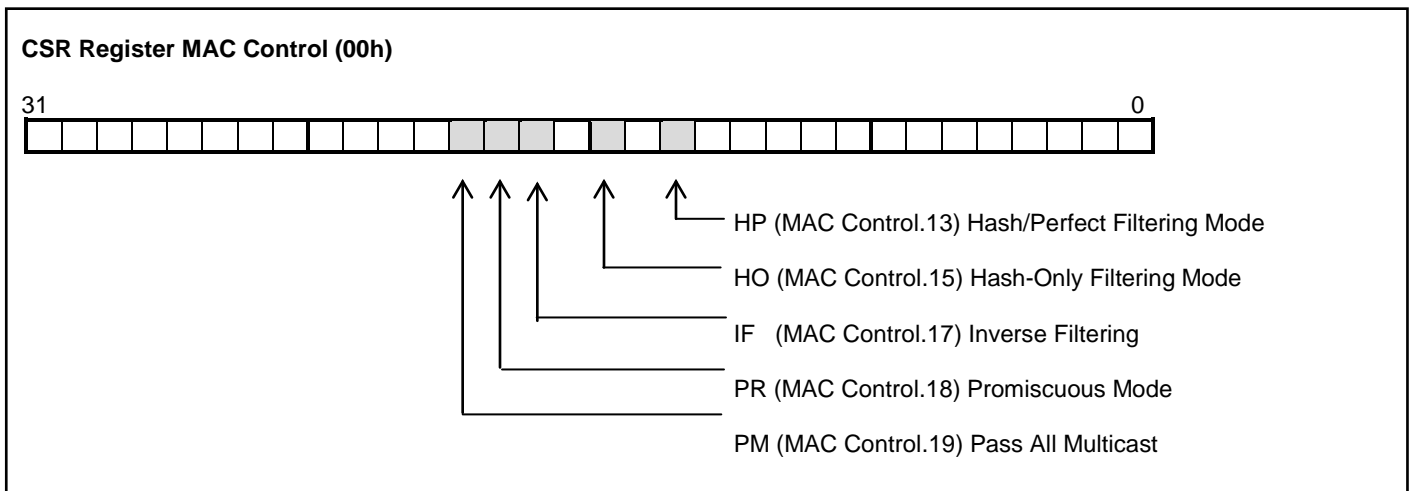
CSR Register MAC Control (00h)

31

0

HP (MAC Control.13) Hash/Perfect Filtering Mode

HO (MAC Control.15) Hash-Only Filtering Mode

IF (MAC Control.17) Inverse Filtering

PR (MAC Control.18) Promiscuous Mode

PM (MAC Control.19) Pass All Multicast